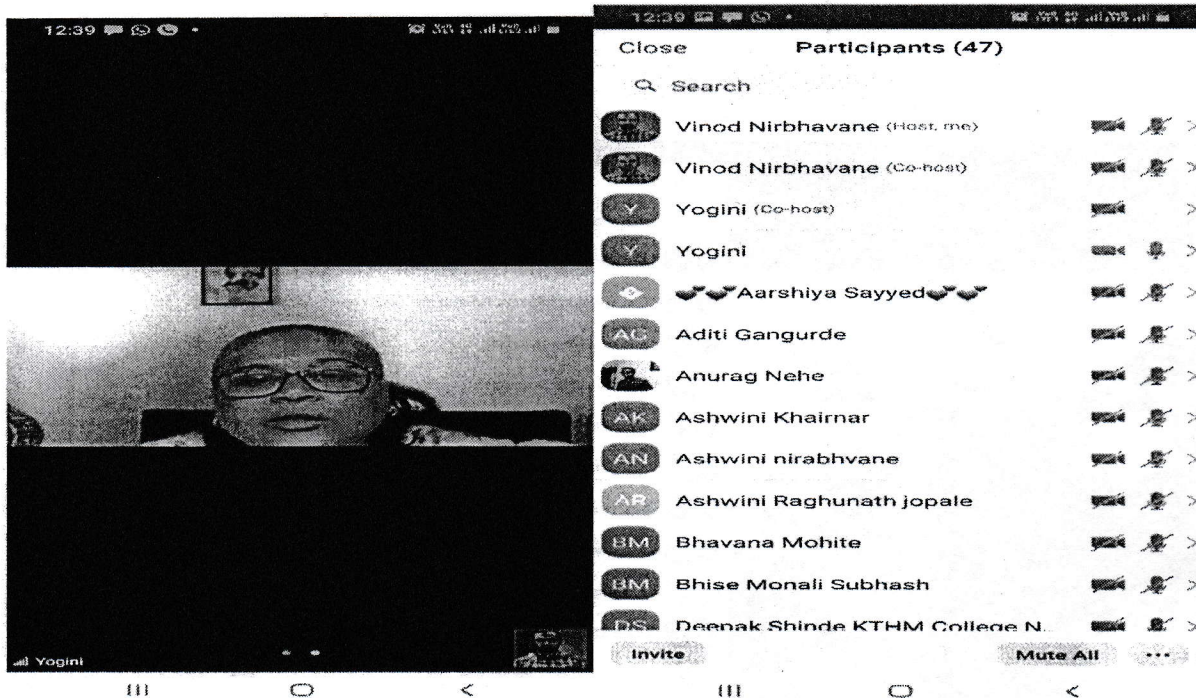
12:39

Yogini

12:39

Close Participants (47)

Search

Vinod Nirbhavane (Host, me)

Vinod Nirbhavane (Co-host)

Y Yogini (Co-host)

Y Yogini

Aarshiya Sayyed

AG Aditi Gangurde

Anurag Nehe

AK Ashwini Khairnar

AN Ashwini nirabhvane

AR Ashwini Raghunath jopale

BM Bhavana Mohite

BM Bhise Monali Subhash

DS Deepak Shinde KTHM College N...

Invite Mute All ...